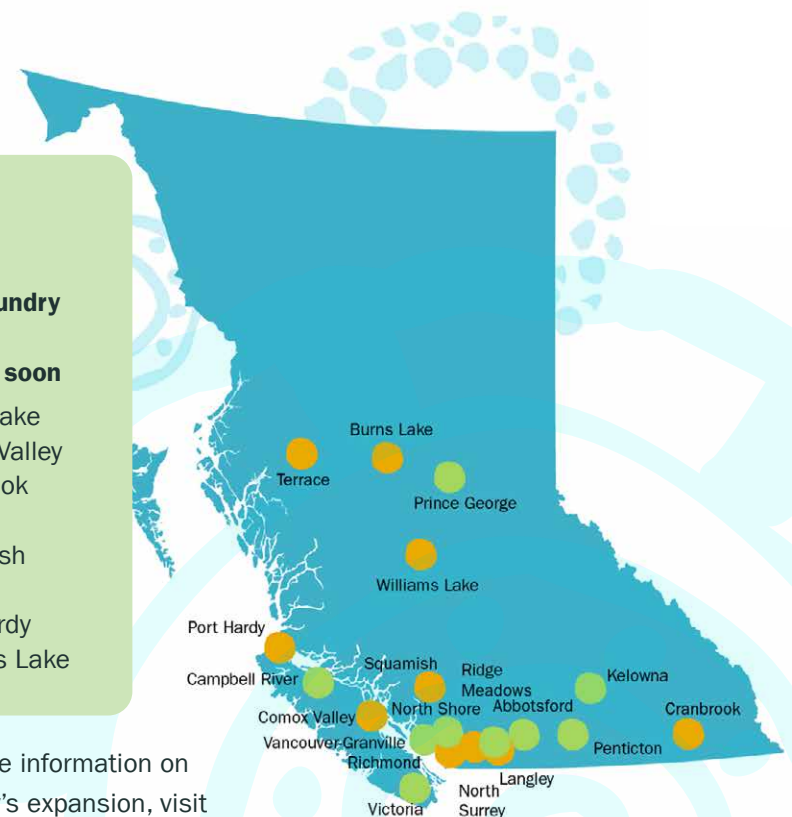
undry

soon
ake
Valley
ok

sh

rdy
s Lake

e information on
's expansion, visit

Burns Lake
Terrace
Prince George
Williams Lake
Port Hardy
Campbell River
Squamish
Ridge Meadows
Kelowna
Comox Valley
North Shore
Abbotsford
Cranbrook
Vancouver-Granville
Penticton
Richmond
Langley
North Surrey
Victoria